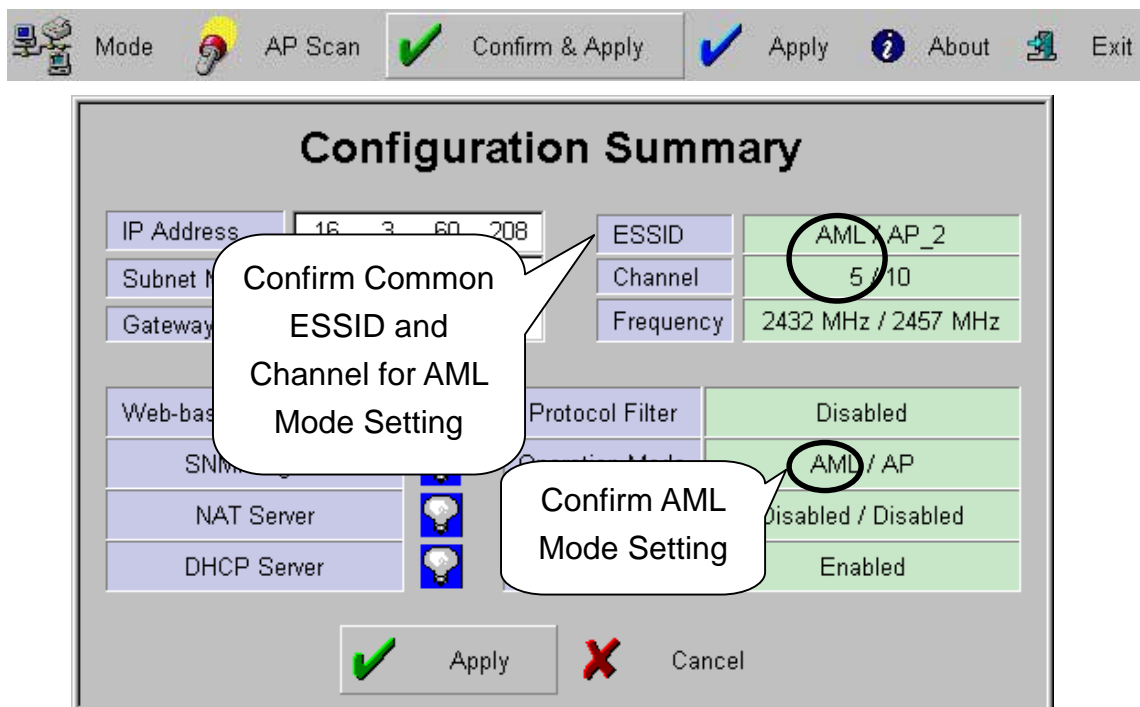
Mode AP Scan Confirm & Apply Apply About Exit

Configuration Summary

IP Address 16 . 3 . 60 . 208
Subnet M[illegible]
Gateway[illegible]

ESSID AML / AP_2
Channel 5 / 10
Frequency 2432 MHz / 2457 MHz

Confirm Common ESSID and Channel for AML Mode Setting

Web-bas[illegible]
SNM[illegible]
NAT Server
DHCP Server

Protocol Filter Disabled
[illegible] AML / AP
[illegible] Disabled / Disabled
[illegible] Enabled

Confirm AML Mode Setting

Apply Cancel